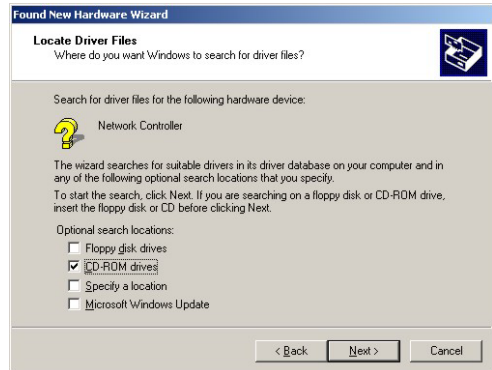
Found New Hardware Wizard

Locate Driver Files
Where do you want Windows to search for driver files?

Search for driver files for the following hardware device:

Network Controller

The wizard searches for suitable drivers in its driver database on your computer and in any of the following optional search locations that you specify.

To start the search, click Next. If you are searching on a floppy disk or CD-ROM drive, insert the floppy disk or CD before clicking Next.

Optional search locations:
☐ Floppy disk drives
☑ CD-ROM drives
☐ Specify a location
☐ Microsoft Windows Update

< Back
Next >
Cancel